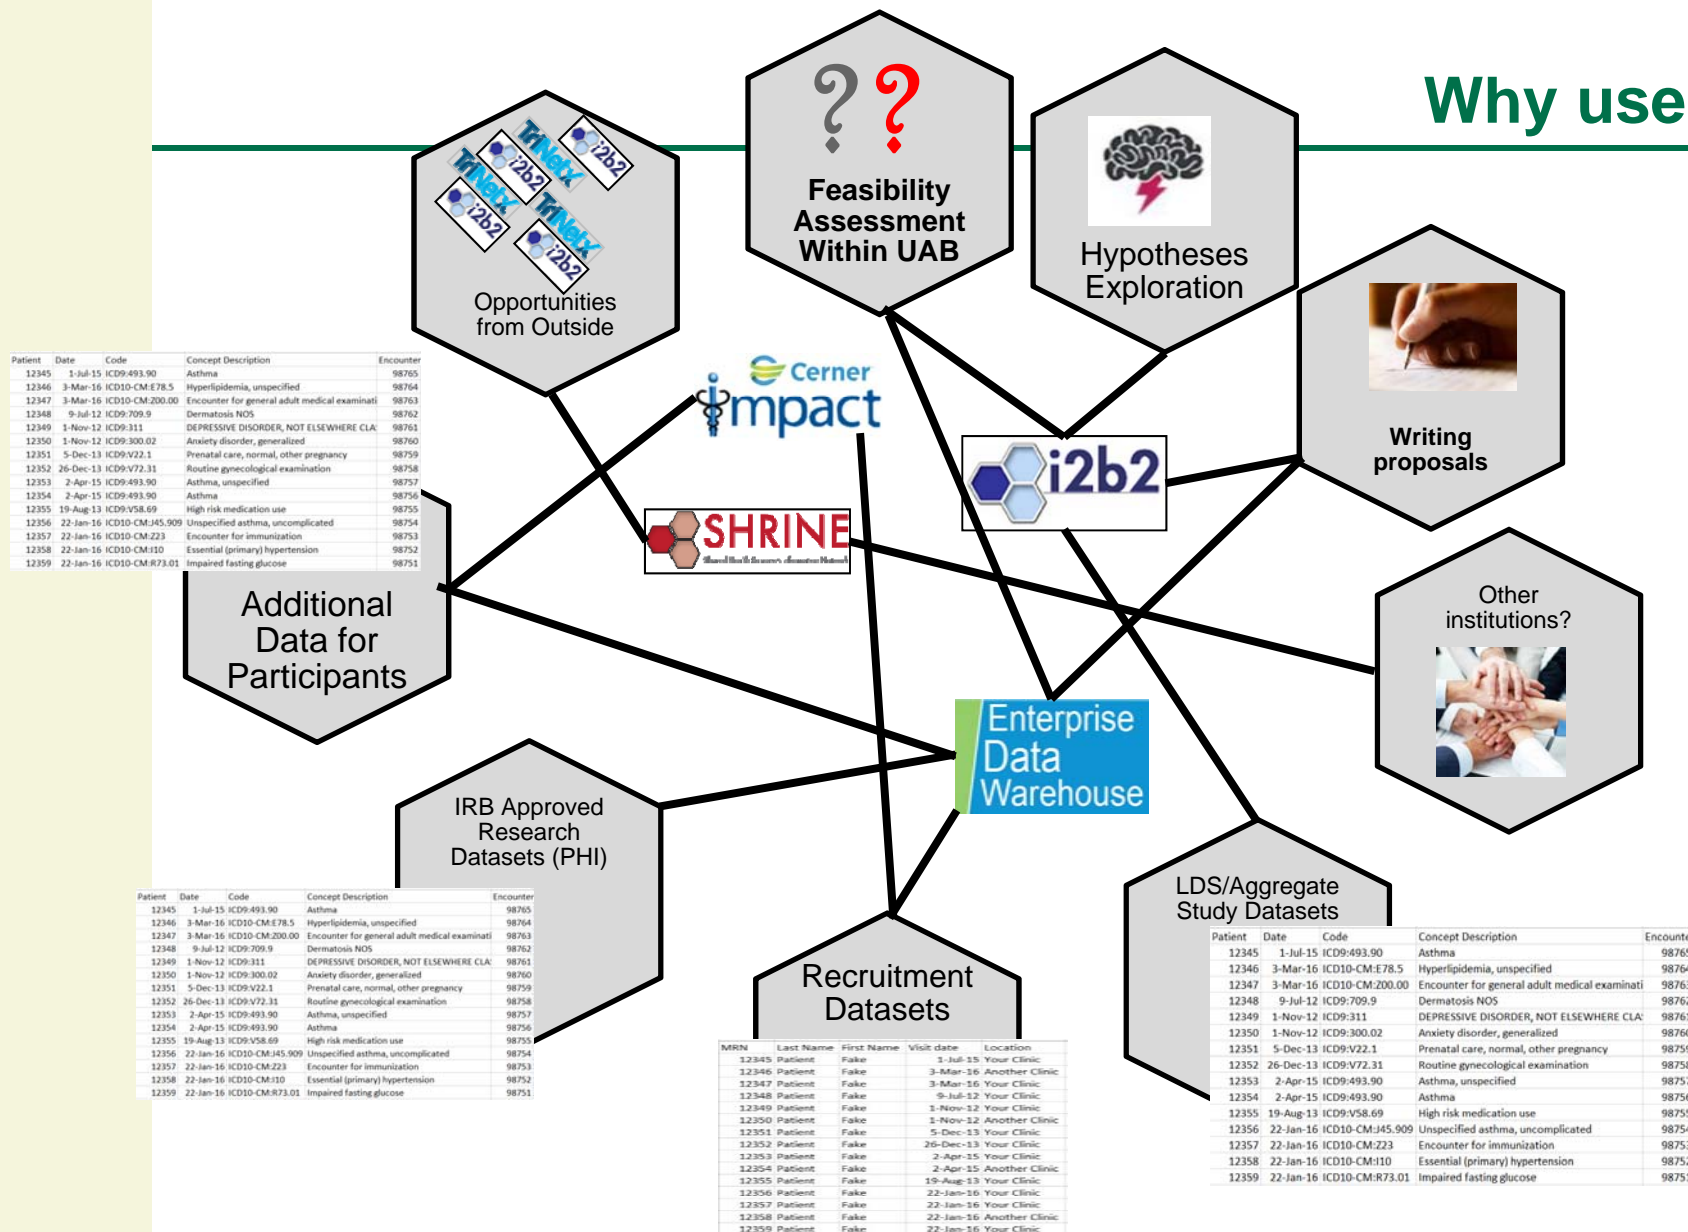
Why use

TriNetX i2b2 TriNetX i2b2 TriNetX i2b2 TriNetX i2b2

Opportunities from Outside

Feasibility Assessment Within UAB

Hypotheses Exploration

Writing proposals

Cerner impact

SHRINE

i2b2

Other institutions?

Enterprise Data Warehouse

Additional Data for Participants

IRB Approved Research Datasets (PHI)

Recruitment Datasets

LDS/Aggregate Study Datasets

| Patient | Date | Code | Concept Description | Encounter |
|---|---|---|---|---|
| 12345 | 1-Jul-15 | ICD9:493.90 | Asthma | 98765 |
| 12346 | 3-Mar-16 | ICD10-CM:E78.5 | Hyperlipidemia, unspecified | 98764 |
| 12347 | 3-Mar-16 | ICD10-CM:Z00.00 | Encounter for general adult medical examinati | 98763 |
| 12348 | 9-Jul-12 | ICD9:709.9 | Dermatosis NOS | 98762 |
| 12349 | 1-Nov-12 | ICD9:311 | DEPRESSIVE DISORDER, NOT ELSEWHERE CLA | 98761 |
| 12350 | 1-Nov-12 | ICD9:300.02 | Anxiety disorder, generalized | 98760 |
| 12351 | 5-Dec-13 | ICD9:V22.1 | Prenatal care, normal, other pregnancy | 98759 |
| 12352 | 26-Dec-13 | ICD9:V72.31 | Routine gynecological examination | 98758 |
| 12353 | 2-Apr-15 | ICD9:493.90 | Asthma, unspecified | 98757 |
| 12354 | 2-Apr-15 | ICD9:493.90 | Asthma | 98756 |
| 12355 | 19-Aug-13 | ICD9:V58.69 | High risk medication use | 98755 |
| 12356 | 22-Jan-16 | ICD10-CM:J45.909 | Unspecified asthma, uncomplicated | 98754 |
| 12357 | 22-Jan-16 | ICD10-CM:Z23 | Encounter for immunization | 98753 |
| 12358 | 22-Jan-16 | ICD10-CM:I10 | Essential (primary) hypertension | 98752 |
| 12359 | 22-Jan-16 | ICD10-CM:R73.01 | Impaired fasting glucose | 98751 |

| MRN | Last Name | First Name | Visit date | Location |
|---|---|---|---|---|
| 12345 | Patient | Fake | 1-Jul-15 | Your Clinic |
| 12346 | Patient | Fake | 3-Mar-16 | Another Clinic |
| 12347 | Patient | Fake | 3-Mar-16 | Your Clinic |
| 12348 | Patient | Fake | 9-Jul-12 | Your Clinic |
| 12349 | Patient | Fake | 1-Nov-12 | Your Clinic |
| 12350 | Patient | Fake | 1-Nov-12 | Another Clinic |
| 12351 | Patient | Fake | 5-Dec-13 | Your Clinic |
| 12352 | Patient | Fake | 26-Dec-13 | Your Clinic |
| 12353 | Patient | Fake | 2-Apr-15 | Your Clinic |
| 12354 | Patient | Fake | 2-Apr-15 | Another Clinic |
| 12355 | Patient | Fake | 19-Aug-13 | Your Clinic |
| 12356 | Patient | Fake | 22-Jan-16 | Your Clinic |
| 12357 | Patient | Fake | 22-Jan-16 | Your Clinic |
| 12358 | Patient | Fake | 22-Jan-16 | Another Clinic |
| 12359 | Patient | Fake | 22-Jan-16 | Your Clinic |